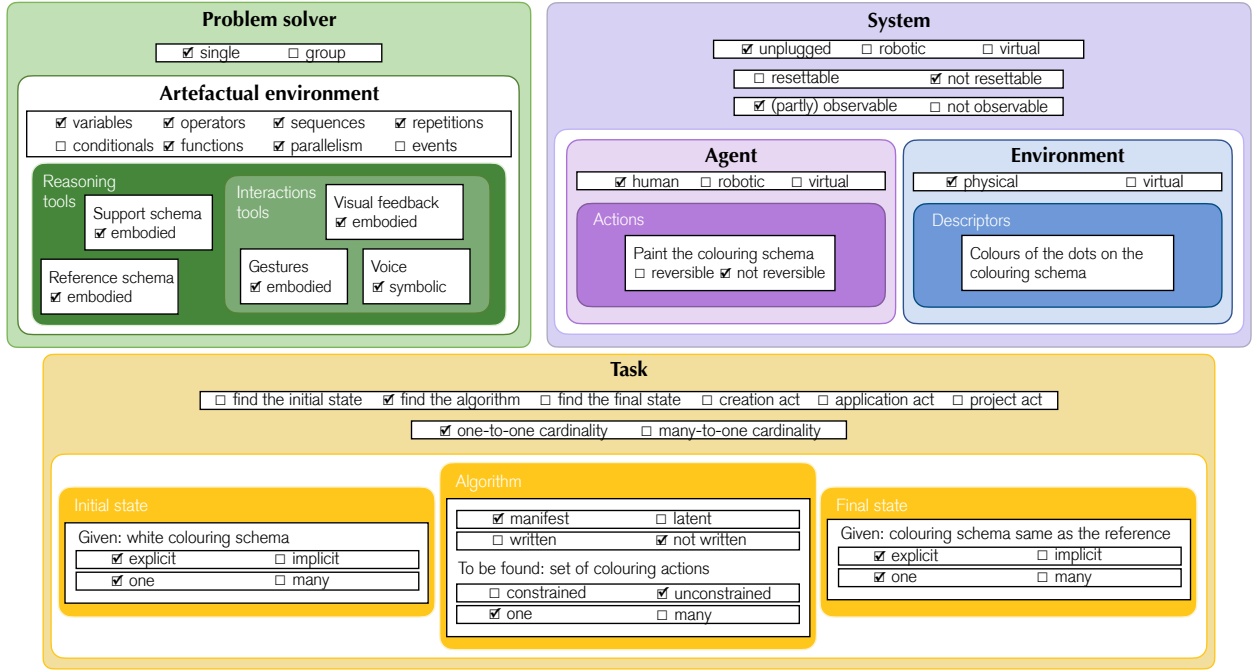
**Problem solver**

☑ single ☐ group

**Artefactual environment**

☑ variables ☑ operators ☑ sequences ☑ repetitions
☐ conditionals ☑ functions ☑ parallelism ☐ events

Reasoning tools

Support schema
☑ embodied

Reference schema
☑ embodied

Interactions tools

Visual feedback
☑ embodied

Gestures
☑ embodied

Voice
☑ symbolic

**System**

☑ unplugged ☐ robotic ☐ virtual

☐ resettable ☑ not resettable

☑ (partly) observable ☐ not observable

**Agent**

☑ human ☐ robotic ☐ virtual

Actions

Paint the colouring schema
☐ reversible ☑ not reversible

**Environment**

☑ physical ☐ virtual

Descriptors

Colours of the dots on the colouring schema

**Task**

☐ find the initial state ☑ find the algorithm ☐ find the final state ☐ creation act ☐ application act ☐ project act

☑ one-to-one cardinality ☐ many-to-one cardinality

Initial state

Given: white colouring schema
☑ explicit ☐ implicit
☑ one ☐ many

Algorithm

☑ manifest ☐ latent
☐ written ☑ not written

To be found: set of colouring actions
☐ constrained ☑ unconstrained
☑ one ☐ many

Final state

Given: colouring schema same as the reference
☑ explicit ☐ implicit
☑ one ☐ many